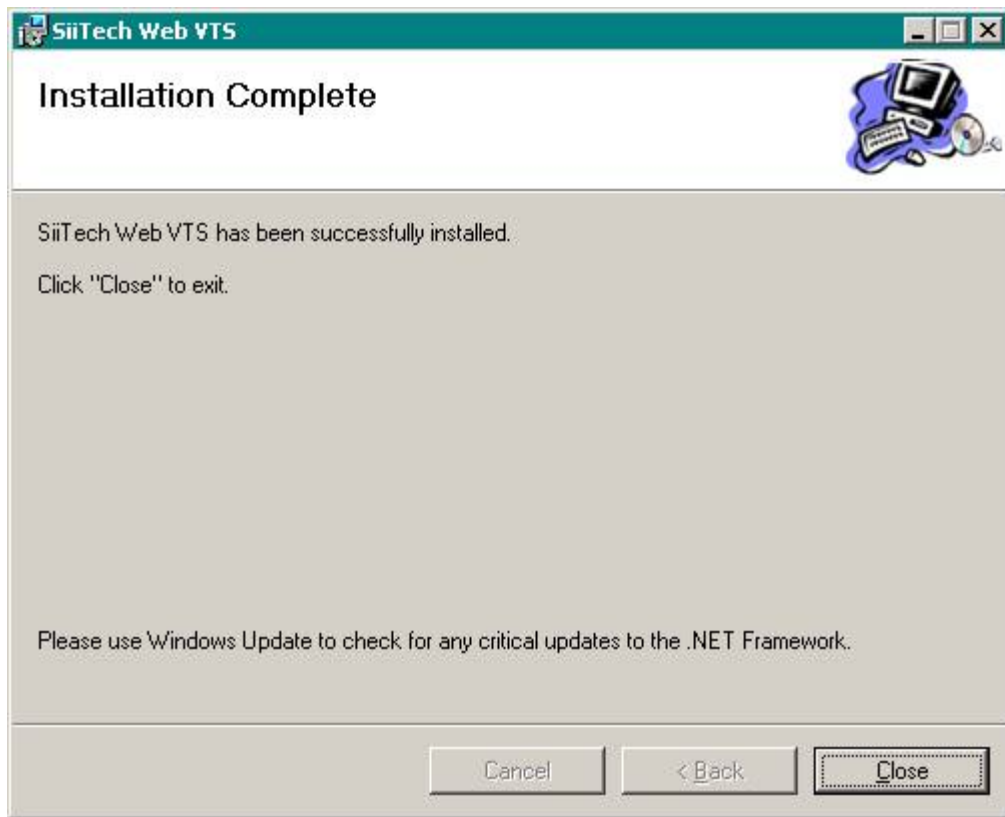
SiiTech Web VTS

Installation Complete

SiiTech Web VTS has been successfully installed.

Click "Close" to exit.

Please use Windows Update to check for any critical updates to the .NET Framework.

Cancel

< Back

Close